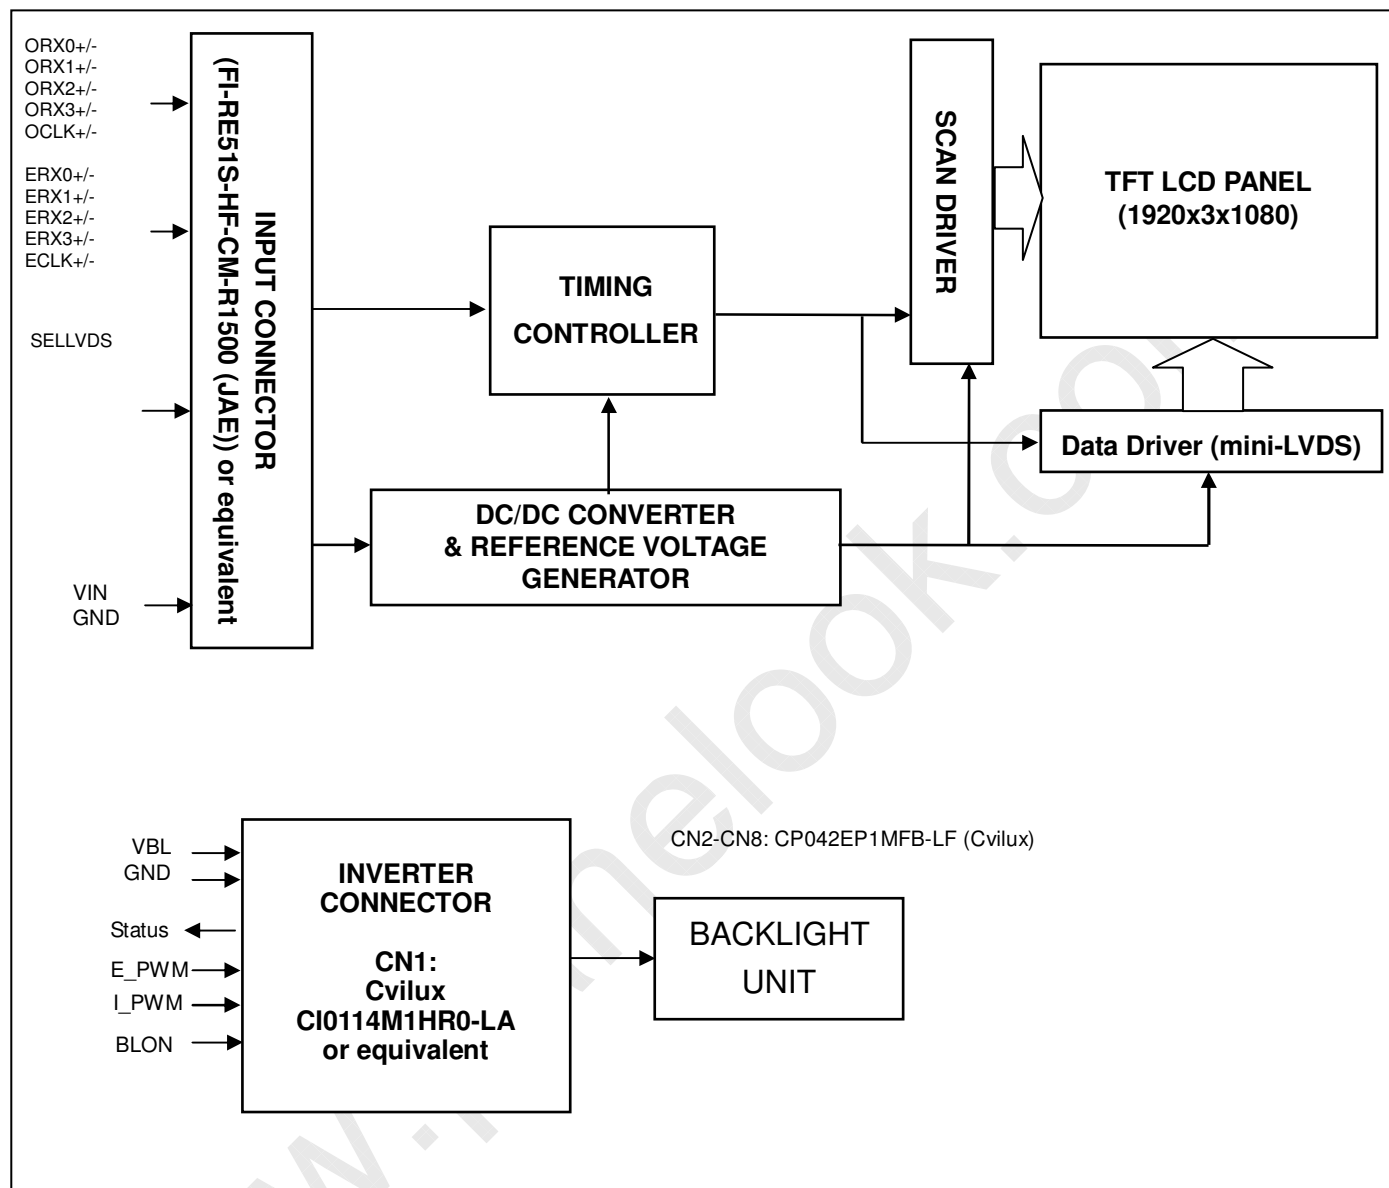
ORX0+/-
ORX1+/-
ORX2+/-
ORX3+/-
OCLK+/-

ERX0+/-
ERX1+/-
ERX2+/-
ERX3+/-
ECLK+/-

SELLVDS

VIN
GND

INPUT CONNECTOR
(FI-RE51S-HF-CM-R1500 (JAE)) or equivalent

TIMING
CONTROLLER

DC/DC CONVERTER
& REFERENCE VOLTAGE
GENERATOR

SCAN DRIVER

TFT LCD PANEL
(1920x3x1080)

Data Driver (mini-LVDS)

VBL
GND
Status
E_PWM
I_PWM
BLON

INVERTER
CONNECTOR

CN1:
Cvilux
CI0114M1HR0-LA
or equivalent

CN2-CN8: CP042EP1MFB-LF (Cvilux)

BACKLIGHT
UNIT